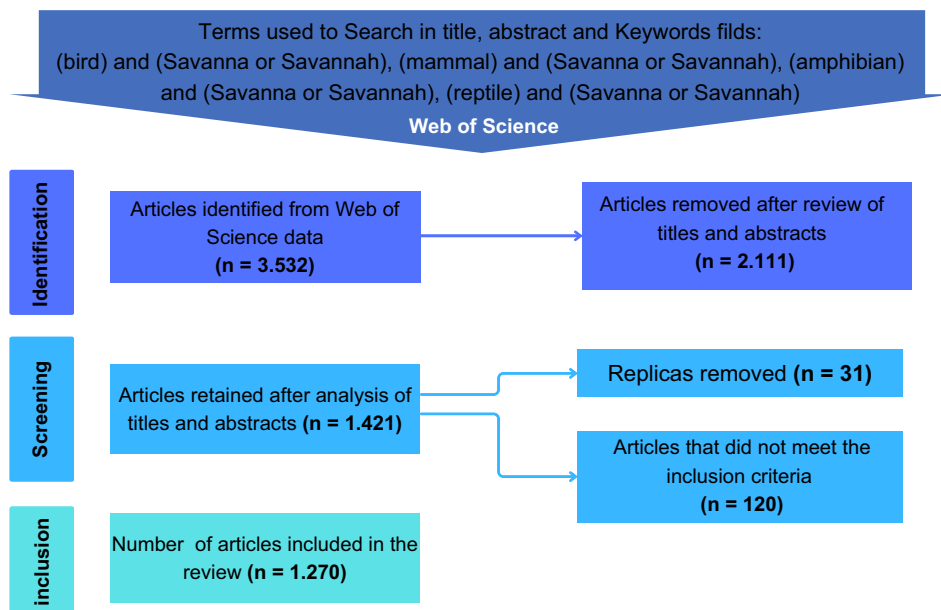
Terms used to Search in title, abstract and Keywords filds: (bird) and (Savanna or Savannah), (mammal) and (Savanna or Savannah), (amphibian) and (Savanna or Savannah), (reptile) and (Savanna or Savannah)
Web of Science

Identification

Articles identified from Web of Science data
(n = 3.532)

Articles removed after review of titles and abstracts
(n = 2.111)

Screening

Articles retained after analysis of titles and abstracts (n = 1.421)

Replicas removed (n = 31)

Articles that did not meet the inclusion criteria
(n = 120)

inclusion

Number of articles included in the review (n = 1.270)